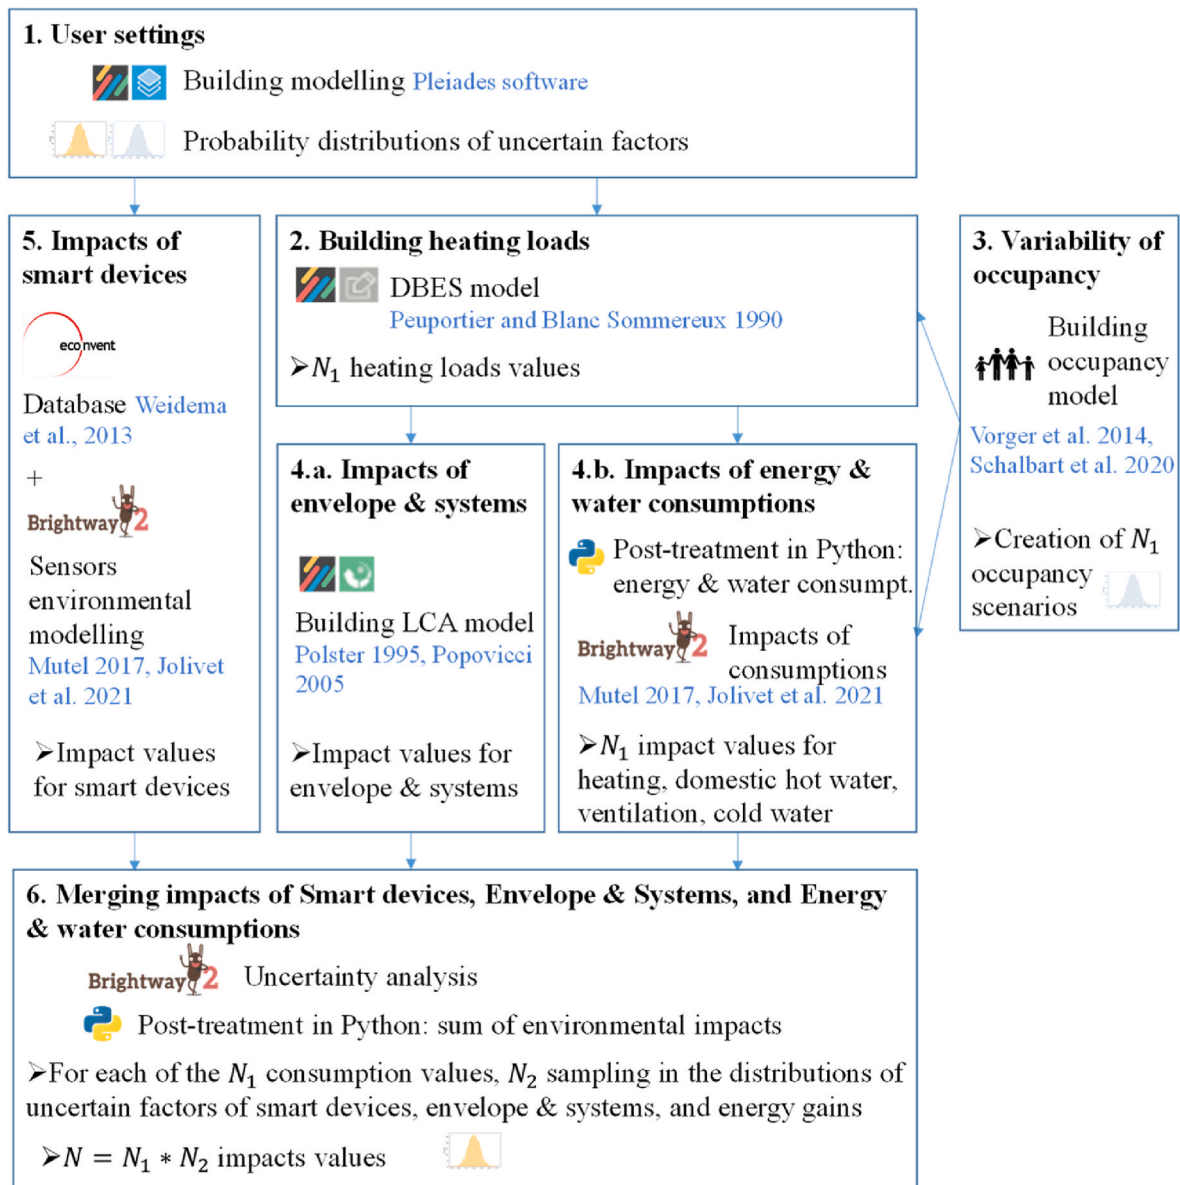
1. User settings

Building modelling Pleiades software

Probability distributions of uncertain factors

5. Impacts of smart devices

ecoinvent

Database Weidema et al., 2013

+

Brightway2

Sensors environmental modelling Mutel 2017, Jolivet et al. 2021

➢Impact values for smart devices

2. Building heating loads

DBES model Peuportier and Blanc Sommereux 1990

➢$N_1$ heating loads values

3. Variability of occupancy

Building occupancy model

Vorger et al. 2014, Schalbart et al. 2020

➢Creation of $N_1$ occupancy scenarios

4.a. Impacts of envelope & systems

Building LCA model Polster 1995, Popovicci 2005

➢Impact values for envelope & systems

4.b. Impacts of energy & water consumptions

Post-treatment in Python: energy & water consumpt.

Brightway2

Impacts of consumptions

Mutel 2017, Jolivet et al. 2021

➢$N_1$ impact values for heating, domestic hot water, ventilation, cold water

6. Merging impacts of Smart devices, Envelope & Systems, and Energy & water consumptions

Brightway2

Uncertainty analysis

Post-treatment in Python: sum of environmental impacts

➢For each of the $N_1$ consumption values, $N_2$ sampling in the distributions of uncertain factors of smart devices, envelope & systems, and energy gains

➢$N = N_1 * N_2$ impacts values